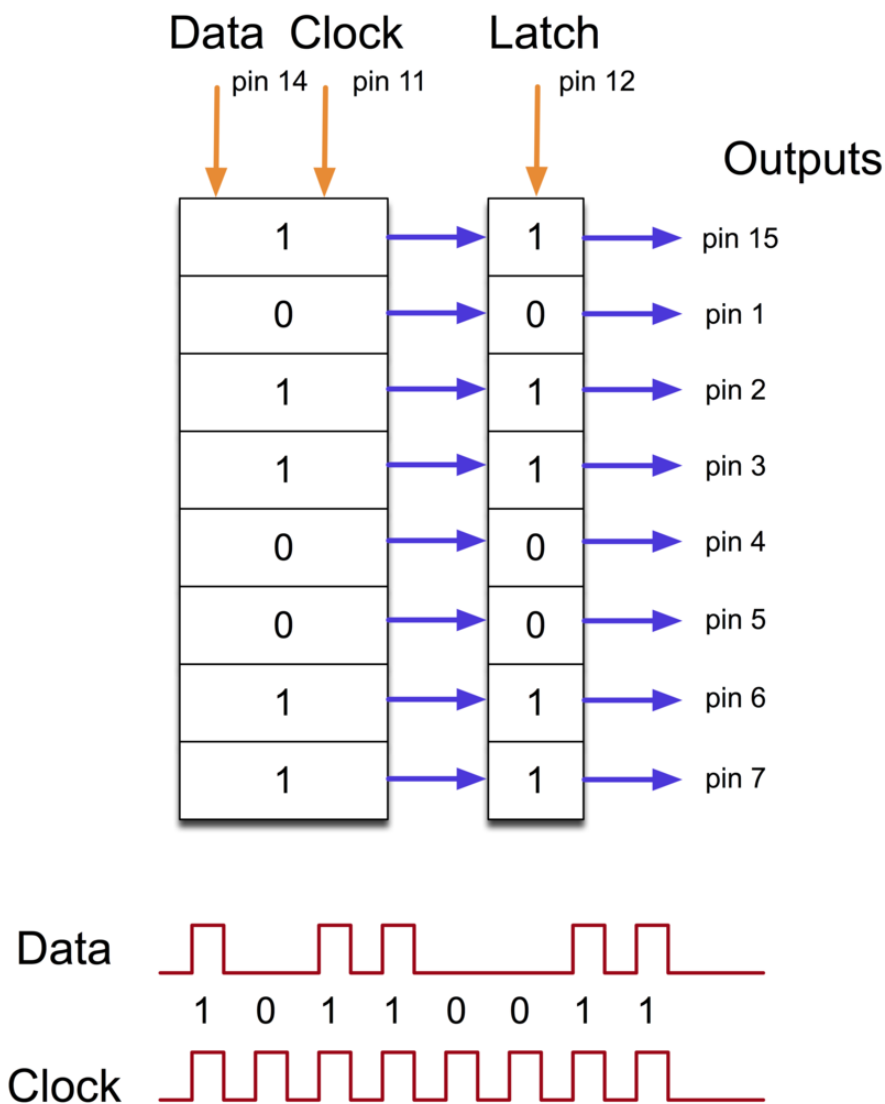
Data Clock Latch

pin 14 pin 11 pin 12

Outputs

| 1 | 1 | pin 15 |
|---|---|---|
| 0 | 0 | pin 1 |
| 1 | 1 | pin 2 |
| 1 | 1 | pin 3 |
| 0 | 0 | pin 4 |
| 0 | 0 | pin 5 |
| 1 | 1 | pin 6 |
| 1 | 1 | pin 7 |

Data

1 0 1 1 0 0 1 1

Clock